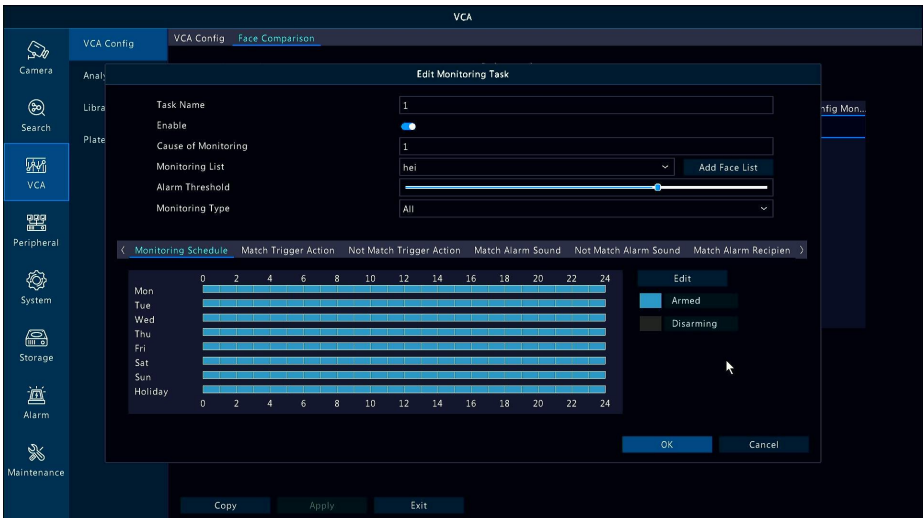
VCA

Camera

Search

VCA

Peripheral

System

Storage

Alarm

Maintenance

VCA Config

Analy

Libra

Plate

VCA Config | Face Comparison

nfig Mon...

Edit Monitoring Task

Task Name | 1

Enable

Cause of Monitoring | 1

Monitoring List | hei | Add Face List

Alarm Threshold

Monitoring Type | All

Monitoring Schedule | Match Trigger Action | Not Match Trigger Action | Match Alarm Sound | Not Match Alarm Sound | Match Alarm Recipien

0 2 4 6 8 10 12 14 16 18 20 22 24

Mon
Tue
Wed
Thu
Fri
Sat
Sun
Holiday

0 2 4 6 8 10 12 14 16 18 20 22 24

Edit

Armed

Disarming

OK | Cancel

Copy | Apply | Exit